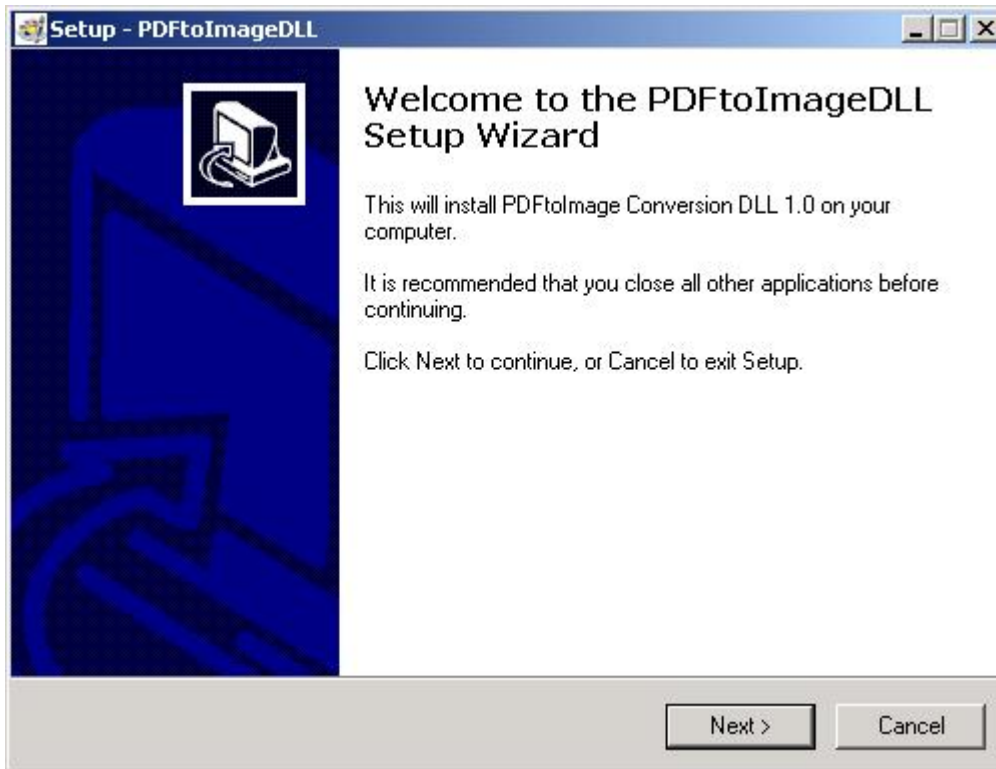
Setup - PDFtoImageDLL

Welcome to the PDFtoImageDLL Setup Wizard

This will install PDFtoImage Conversion DLL 1.0 on your computer.

It is recommended that you close all other applications before continuing.

Click Next to continue, or Cancel to exit Setup.

Next >

Cancel